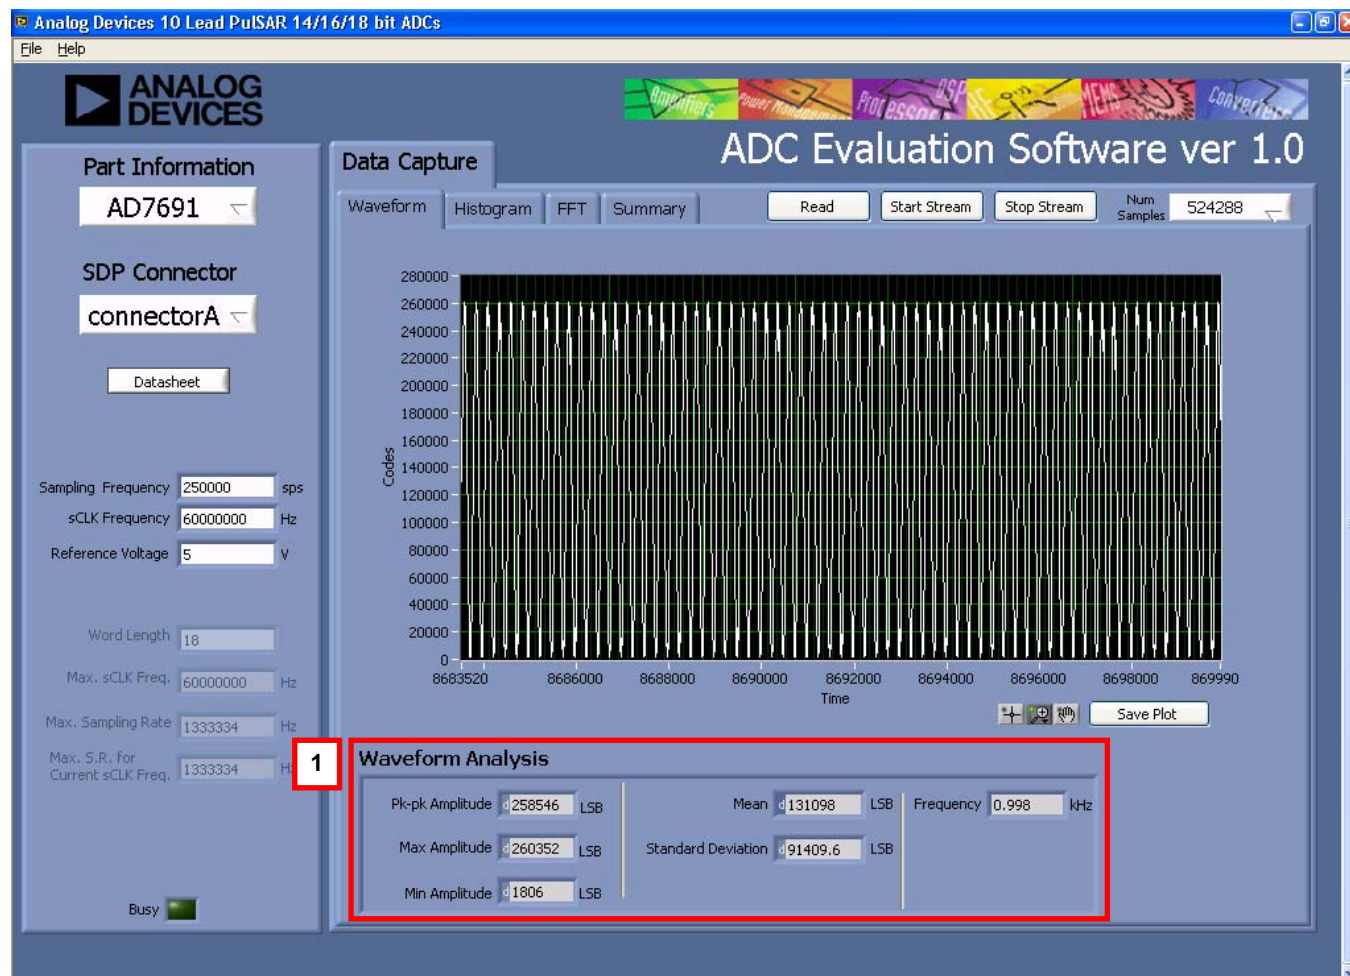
Analog Devices 10 Lead PulSAR 14/16/18 bit ADCs
File Help

ANALOG DEVICES

Amplifiers Power Management Processors DSP MEMS Converters

ADC Evaluation Software ver 1.0

Part Information
AD7691

SDP Connector
connectorA

Datasheet

Sampling Frequency 250000 sps
sCLK Frequency 60000000 Hz
Reference Voltage 5 V

Word Length 18
Max. sCLK Freq. 60000000 Hz
Max. Sampling Rate 1333334 Hz
Max. S.R. for Current sCLK Freq. 1333334 Hz

Busy

Data Capture

Waveform Histogram FFT Summary

Read Start Stream Stop Stream Num Samples 524288

Codes
280000
260000
240000
220000
200000
180000
160000
140000
120000
100000
80000
60000
40000
20000
0

8683520 8686000 8688000 8690000 8692000 8694000 8696000 8698000 869990
Time

Save Plot

1

Waveform Analysis

Pk-pk Amplitude 258546 LSB
Max Amplitude 260352 LSB
Min Amplitude 1806 LSB
Mean 131098 LSB
Standard Deviation 91409.6 LSB
Frequency 0.998 kHz